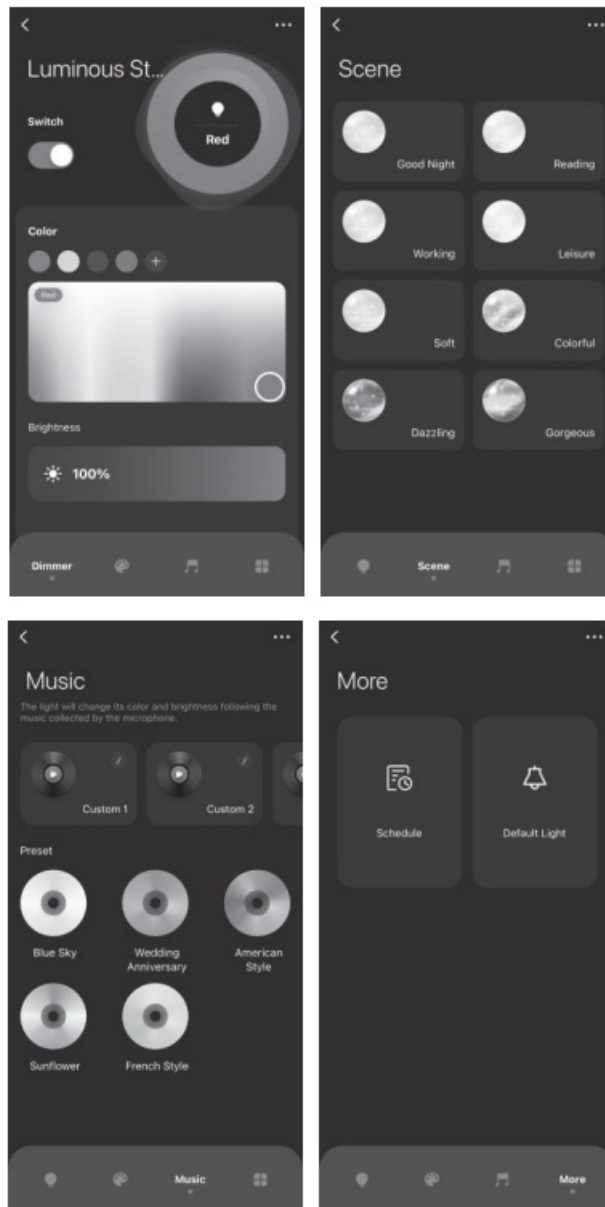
<

...

Luminous St...

Red

Switch

Color

+

Red

Brightness

100%

Dimmer

<

...

Scene

Good Night

Reading

Working

Leisure

Soft

Colorful

Dazzling

Gorgeous

Scene

<

...

Music

The light will change its color and brightness following the music collected by the microphone.

Custom 1

Custom 2

Preset

Blue Sky

Wedding Anniversary

American Style

Sunflower

French Style

Music

<

...

More

Schedule

Default Light

More